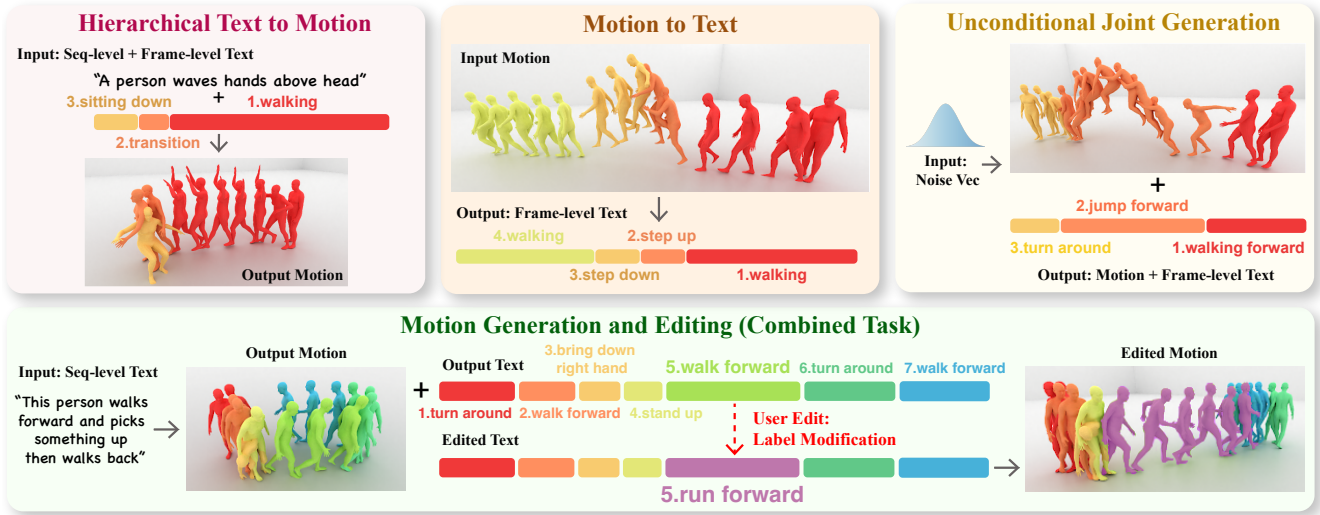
Hierarchical Text to Motion

Input: Seq-level + Frame-level Text

"A person waves hands above head"

+

3.sitting down

1.walking

2.transition

Output Motion

Motion to Text

Input Motion

Output: Frame-level Text

4.walking

2.step up

3.step down

1.walking

Unconditional Joint Generation

Input: Noise Vec

+

2.jump forward

3.turn around

1.walking forward

Output: Motion + Frame-level Text

Motion Generation and Editing (Combined Task)

Input: Seq-level Text

"This person walks forward and picks something up then walks back"

Output Motion

+

Output Text

3.bring down right hand

5.walk forward

6.turn around

7.walk forward

1.turn around

2.walk forward

4.stand up

User Edit: Label Modification

Edited Text

5.run forward

Edited Motion